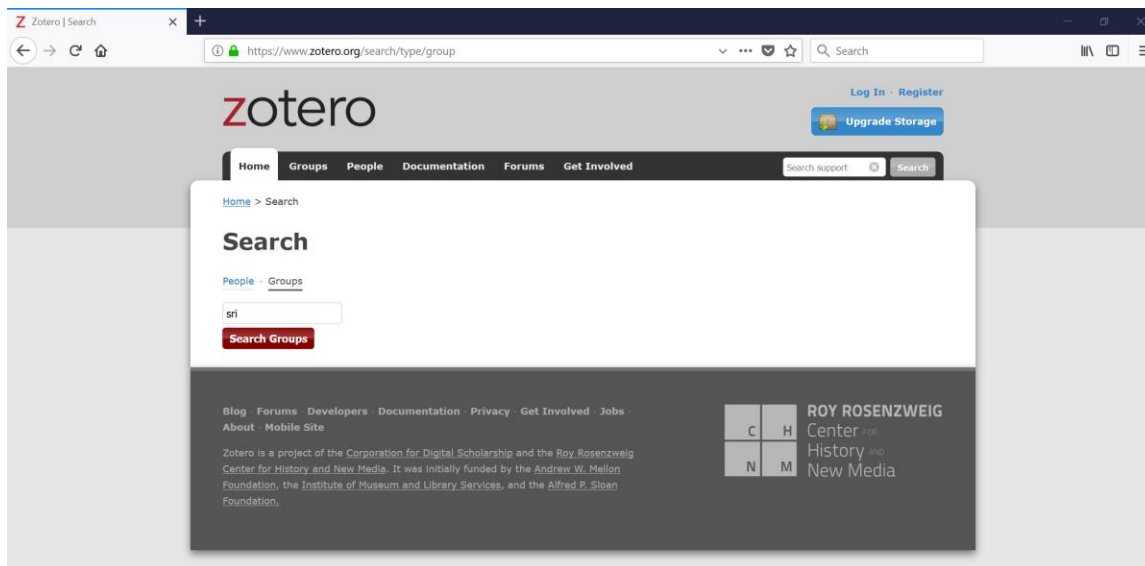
Z Zotero | Search ×

https://www.zotero.org/search/type/group

Search

zotero

Log In · Register

Upgrade Storage

Home Groups People Documentation Forums Get Involved

Search support Search

Home > Search

Search

People · Groups

sri

Search Groups

Blog · Forums · Developers · Documentation · Privacy · Get Involved · Jobs · About · Mobile Site

Zotero is a project of the Corporation for Digital Scholarship and the Roy Rosenzweig Center for History and New Media. It was initially funded by the Andrew W. Mellon Foundation, the Institute of Museum and Library Services, and the Alfred P. Sloan Foundation.

C H N M

ROY ROSENZWEIG Center FOR History AND New Media